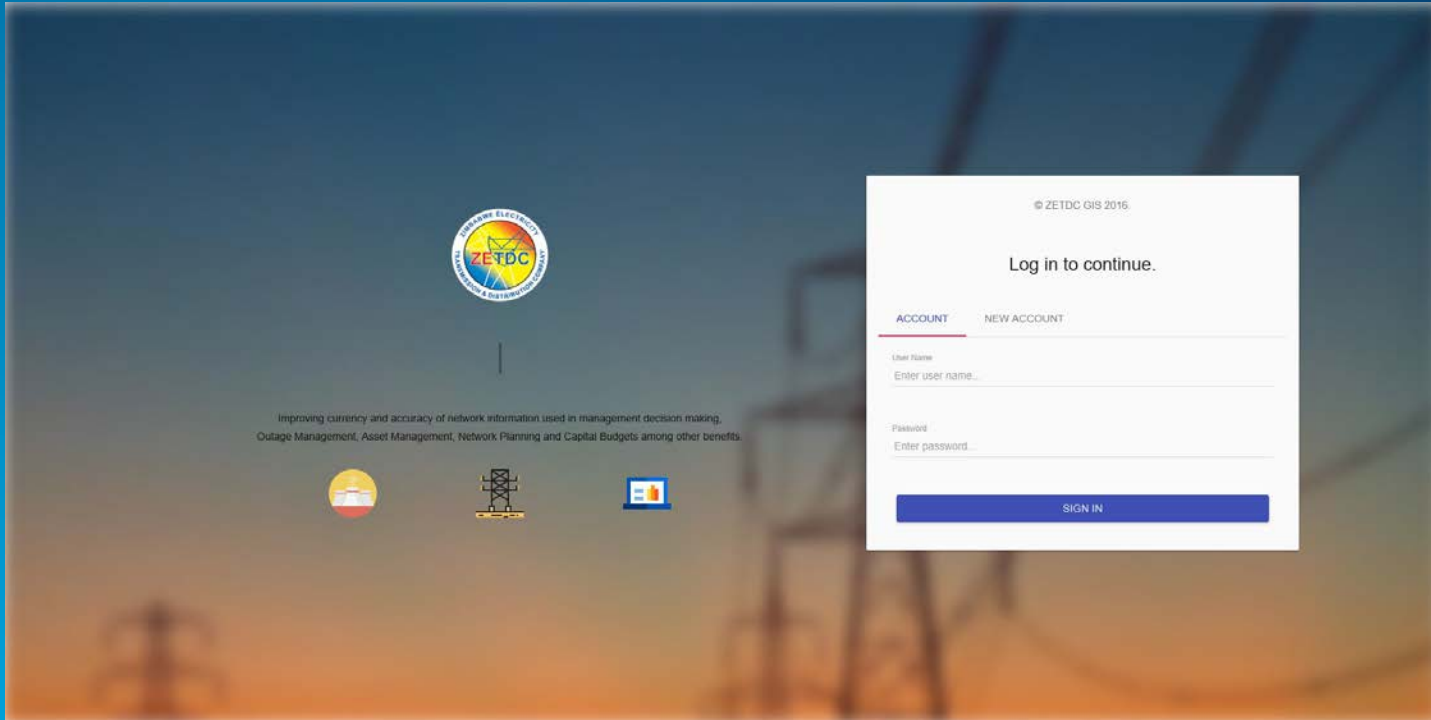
ZIMBABWE ELECTRICITY
ZETDC
TRANSMISSION & DISTRIBUTION COMPANY

Improving currency and accuracy of network information used in management decision making, Outage Management, Asset Management, Network Planning and Capital Budgets among other benefits.

© ZETDC GIS 2016.

Log in to continue.

ACCOUNT
NEW ACCOUNT

User Name
Enter user name...

Password
Enter password...

SIGN IN